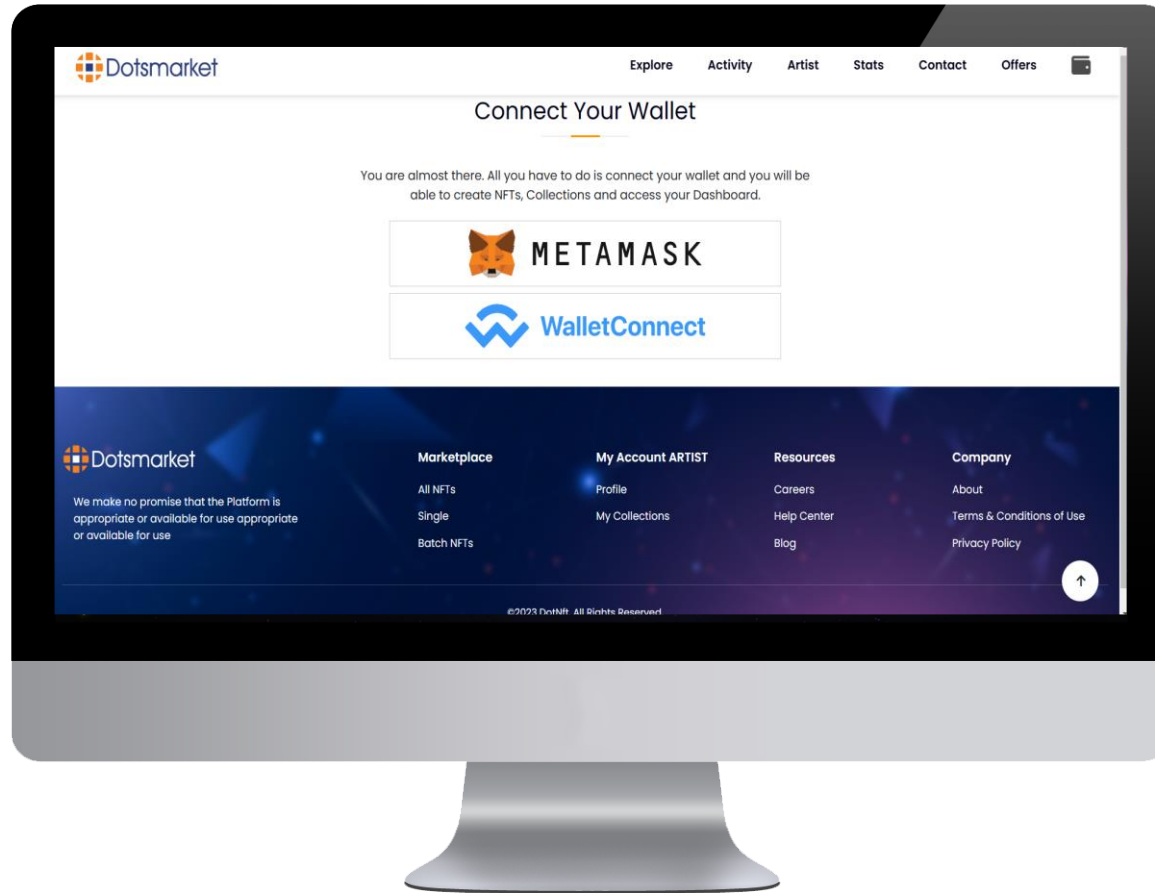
Dotsmarket

Explore Activity Artist Stats Contact Offers

Connect Your Wallet

You are almost there. All you have to do is connect your wallet and you will be able to create NFTs, Collections and access your Dashboard.

METAMASK

WalletConnect

Dotsmarket

We make no promise that the Platform is appropriate or available for use appropriate or available for use

Marketplace
All NFTs
Single
Batch NFTs

My Account ARTIST
Profile
My Collections

Resources
Careers
Help Center
Blog

Company
About
Terms & Conditions of Use
Privacy Policy

©2023 DotNft. All Rights Reserved